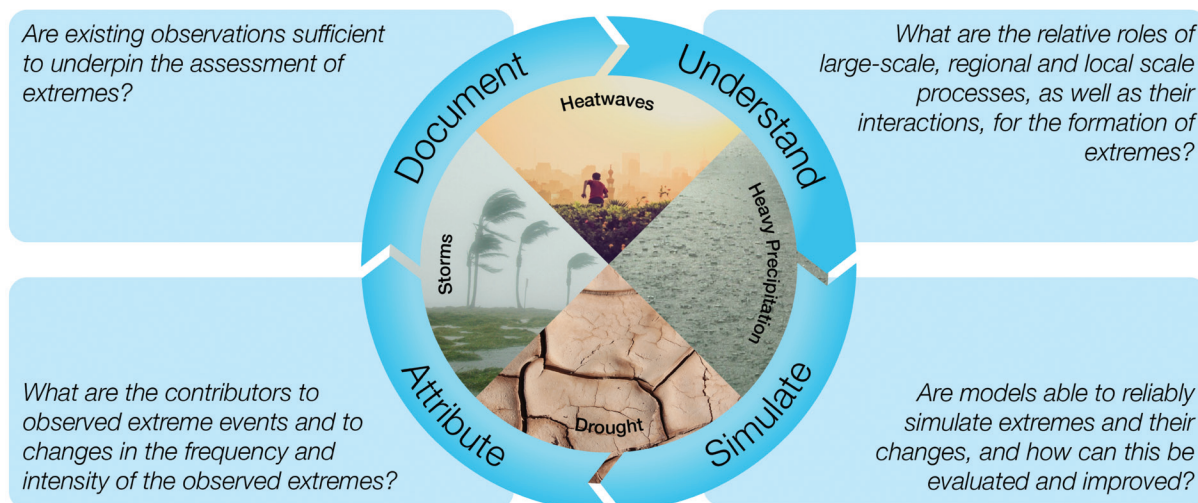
Are existing observations sufficient to underpin the assessment of extremes?

Document

Understand

What are the relative roles of large-scale, regional and local scale processes, as well as their interactions, for the formation of extremes?

Heatwaves

Heavy Precipitation

Drought

Storms

What are the contributors to observed extreme events and to changes in the frequency and intensity of the observed extremes?

Attribute

Simulate

Are models able to reliably simulate extremes and their changes, and how can this be evaluated and improved?